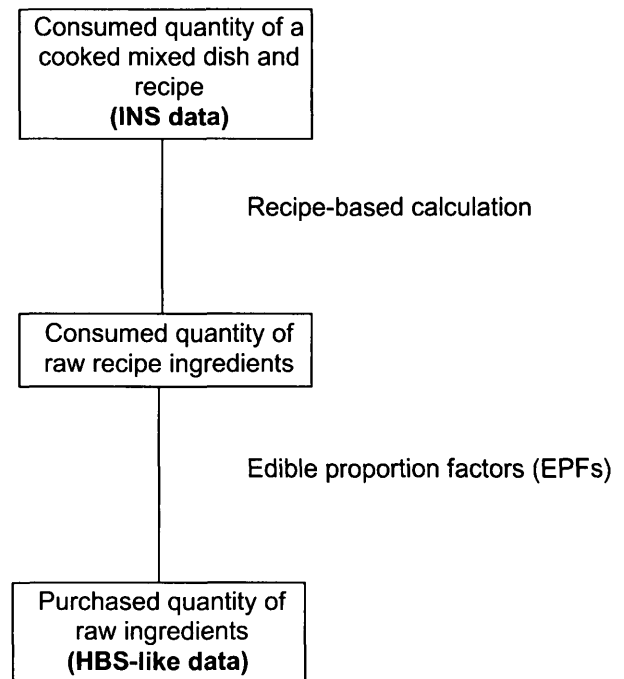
Consumed quantity of a cooked mixed dish and recipe
**(INS data)**

Recipe-based calculation

Consumed quantity of raw recipe ingredients

Edible proportion factors (EPFs)

Purchased quantity of raw ingredients
**(HBS-like data)**